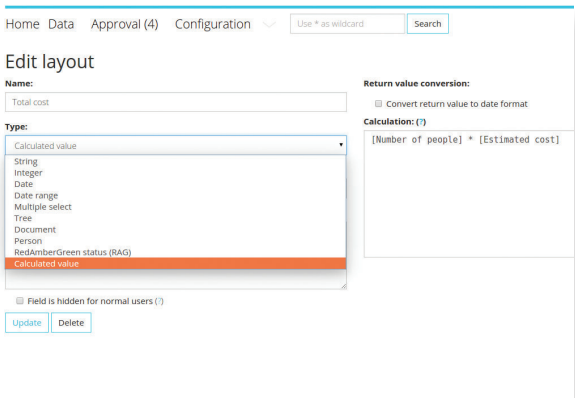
Home Data Approval (4) Configuration

Use * as wildcard

Search

Edit layout

Name:

Total cost

Type:

Calculated value

String
Integer
Date
Date range
Multiple select
Tree
Document
Person
RedAmberGreen status (RAG)
Calculated value

Field is hidden for normal users (?)

Update

Delete

Return value conversion:

Convert return value to date format

Calculation: (?)

[Number of people] * [Estimated cost]